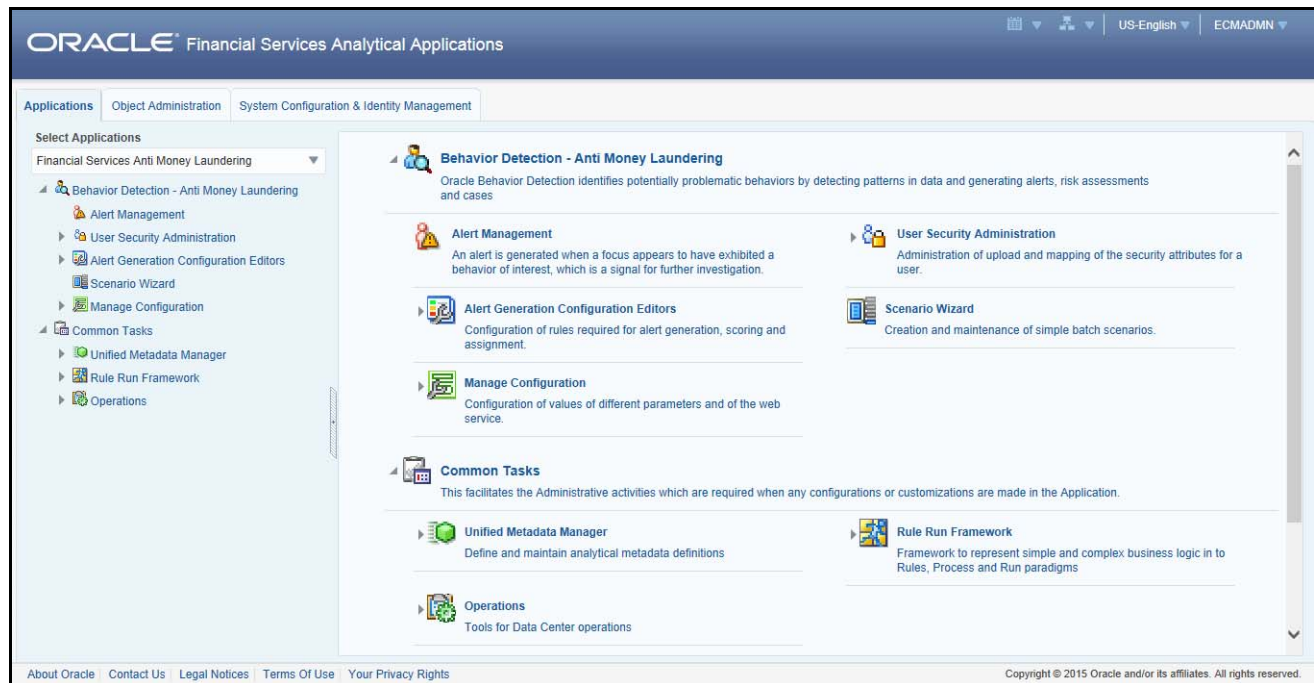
ORACLE Financial Services Analytical Applications

US-English | ECMADMN

Applications | Object Administration | System Configuration & Identity Management

Select Applications

Financial Services Anti Money Laundering

Behavior Detection - Anti Money Laundering
Alert Management
User Security Administration
Alert Generation Configuration Editors
Scenario Wizard
Manage Configuration
Common Tasks
Unified Metadata Manager
Rule Run Framework
Operations

Behavior Detection - Anti Money Laundering
Oracle Behavior Detection identifies potentially problematic behaviors by detecting patterns in data and generating alerts, risk assessments and cases

Alert Management
An alert is generated when a focus appears to have exhibited a behavior of interest, which is a signal for further investigation.

User Security Administration
Administration of upload and mapping of the security attributes for a user.

Alert Generation Configuration Editors
Configuration of rules required for alert generation, scoring and assignment.

Scenario Wizard
Creation and maintenance of simple batch scenarios.

Manage Configuration
Configuration of values of different parameters and of the web service.

Common Tasks
This facilitates the Administrative activities which are required when any configurations or customizations are made in the Application.

Unified Metadata Manager
Define and maintain analytical metadata definitions

Rule Run Framework
Framework to represent simple and complex business logic in to Rules, Process and Run paradigms

Operations
Tools for Data Center operations

About Oracle | Contact Us | Legal Notices | Terms Of Use | Your Privacy Rights

Copyright © 2015 Oracle and/or its affiliates. All rights reserved.